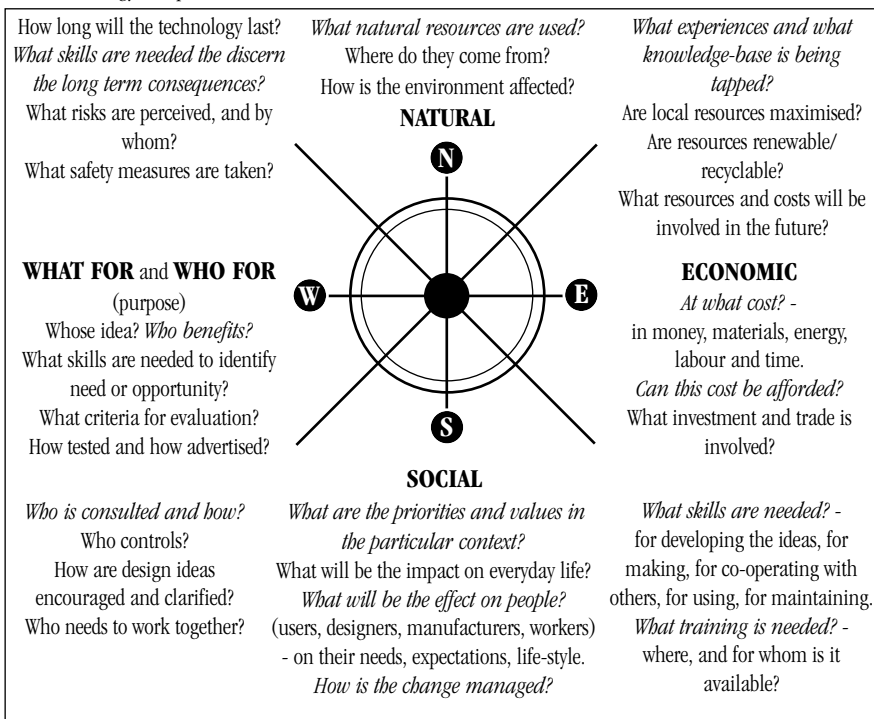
How long will the technology last?
*What skills are needed the discern the long term consequences?*
What risks are perceived, and by whom?
What safety measures are taken?

*What natural resources are used?*
Where do they come from?
How is the environment affected?

NATURAL

*What experiences and what knowledge-base is being tapped?*
Are local resources maximised?
Are resources renewable/ recyclable?
What resources and costs will be involved in the future?

N

W

E

S

WHAT FOR and WHO FOR
(purpose)
Whose idea? *Who benefits?*
What skills are needed to identify need or opportunity?
What criteria for evaluation?
How tested and how advertised?

ECONOMIC
*At what cost?* -
in money, materials, energy, labour and time.
*Can this cost be afforded?*
What investment and trade is involved?

SOCIAL

*Who is consulted and how?*
Who controls?
How are design ideas encouraged and clarified?
Who needs to work together?

*What are the priorities and values in the particular context?*
What will be the impact on everyday life?
*What will be the effect on people?*
(users, designers, manufacturers, workers)
- on their needs, expectations, life-style.
*How is the change managed?*

*What skills are needed?* -
for developing the ideas, for making, for co-operating with others, for using, for maintaining.
*What training is needed?* -
where, and for whom is it available?